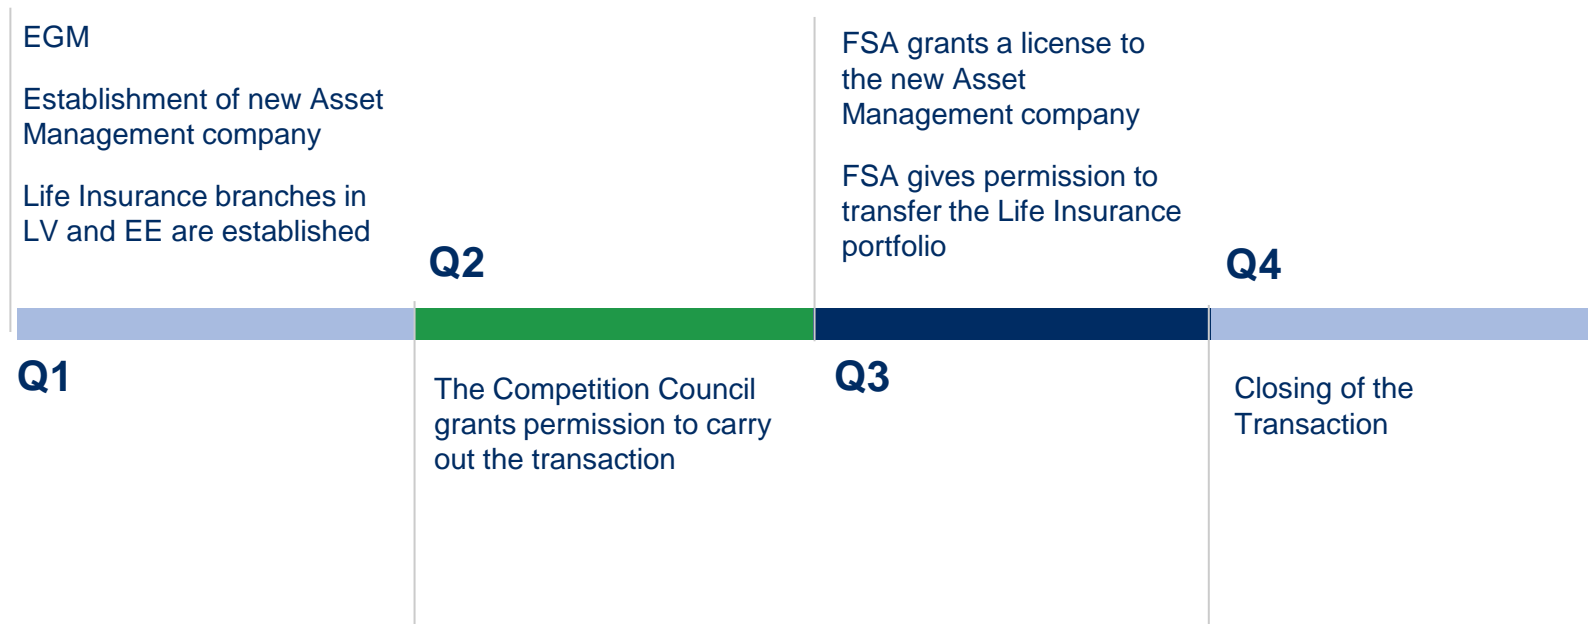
EGM

Establishment of new Asset Management company

Life Insurance branches in LV and EE are established

Q2

FSA grants a license to the new Asset Management company

FSA gives permission to transfer the Life Insurance portfolio

Q4

Q1

The Competition Council grants permission to carry out the transaction

Q3

Closing of the Transaction